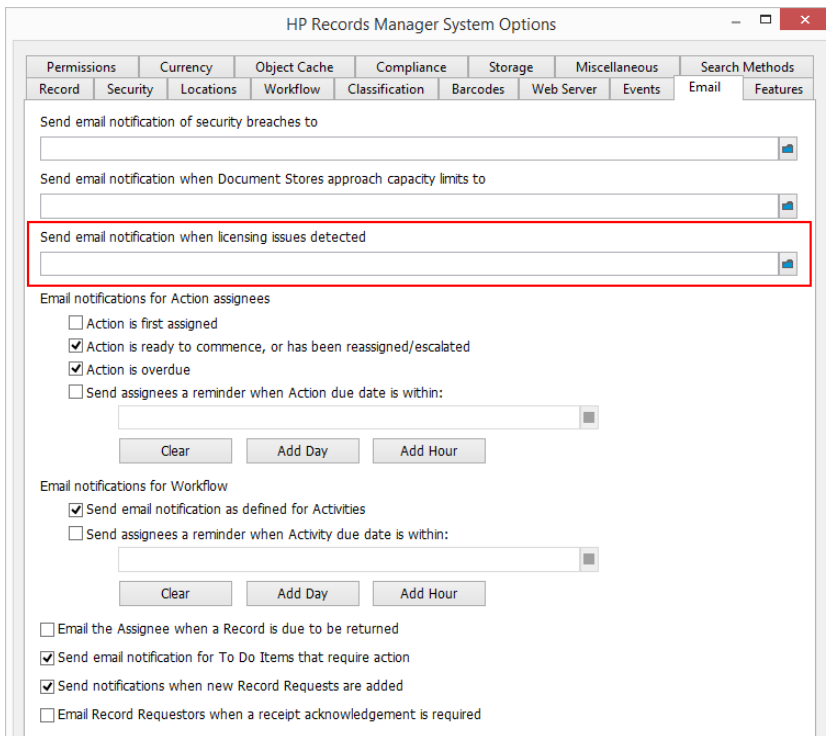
HP Records Manager System Options

Permissions | Currency | Object Cache | Compliance | Storage | Miscellaneous | Search Methods
Record | Security | Locations | Workflow | Classification | Barcodes | Web Server | Events | Email | Features

Send email notification of security breaches to

Send email notification when Document Stores approach capacity limits to

Send email notification when licensing issues detected

Email notifications for Action assignees
Action is first assigned
Action is ready to commence, or has been reassigned/escalated
Action is overdue
Send assignees a reminder when Action due date is within:

Clear Add Day Add Hour

Email notifications for Workflow
Send email notification as defined for Activities
Send assignees a reminder when Activity due date is within:

Clear Add Day Add Hour

Email the Assignee when a Record is due to be returned
Send email notification for To Do Items that require action
Send notifications when new Record Requests are added
Email Record Requestors when a receipt acknowledgement is required